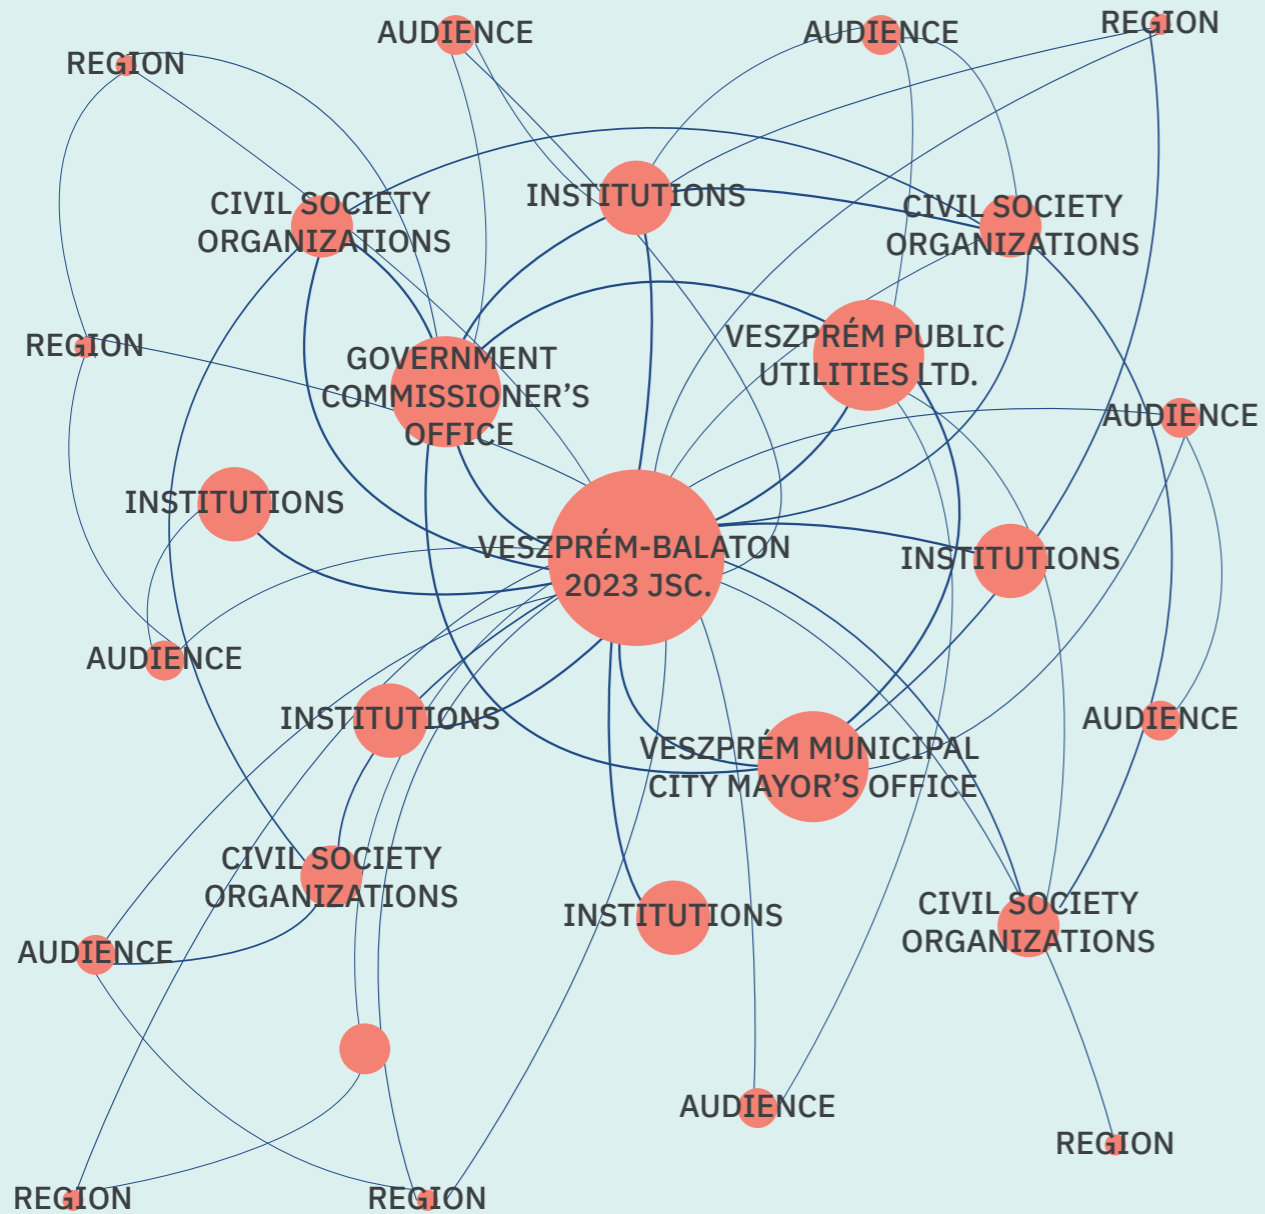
AUDIENCE
AUDIENCE
REGION
REGION
CIVIL SOCIETY ORGANIZATIONS
INSTITUTIONS
CIVIL SOCIETY ORGANIZATIONS
REGION
GOVERNMENT COMMISSIONER'S OFFICE
VESZPRÉM PUBLIC UTILITIES LTD.
AUDIENCE
INSTITUTIONS
VESZPRÉM-BALATON 2023 JSC.
INSTITUTIONS
AUDIENCE
INSTITUTIONS
AUDIENCE
VESZPRÉM MUNICIPAL CITY MAYOR'S OFFICE
CIVIL SOCIETY ORGANIZATIONS
INSTITUTIONS
CIVIL SOCIETY ORGANIZATIONS
AUDIENCE
AUDIENCE
REGION
REGION
REGION